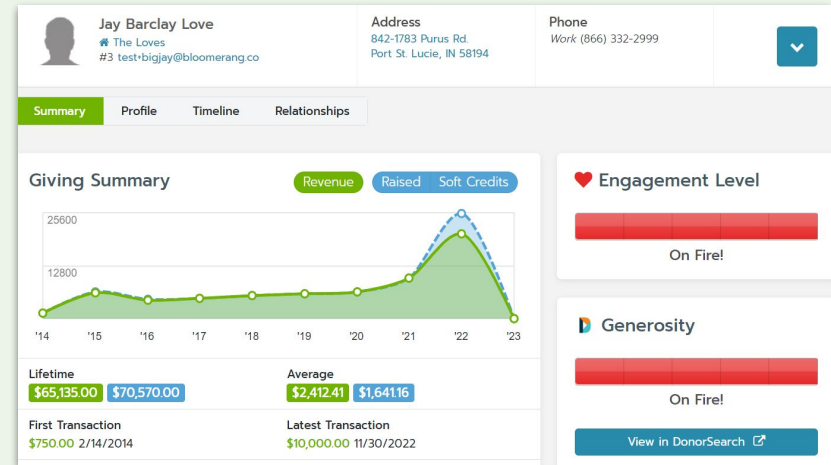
Jay Barclay Love
The Loves
#3 test+bigjay@bloomerang.co

Address
842-1783 Purus Rd.
Port St. Lucie, IN 58194

Phone
Work (866) 332-2999

Summary | Profile | Timeline | Relationships

Giving Summary

Revenue | Raised | Soft Credits

25600
12800

'14 '15 '16 '17 '18 '19 '20 '21 '22 '23

Lifetime
$65,135.00 $70,570.00

Average
$2,412.41 $1,641.16

First Transaction
$750.00 2/14/2014

Latest Transaction
$10,000.00 11/30/2022

Engagement Level
On Fire!

Generosity
On Fire!

View in DonorSearch